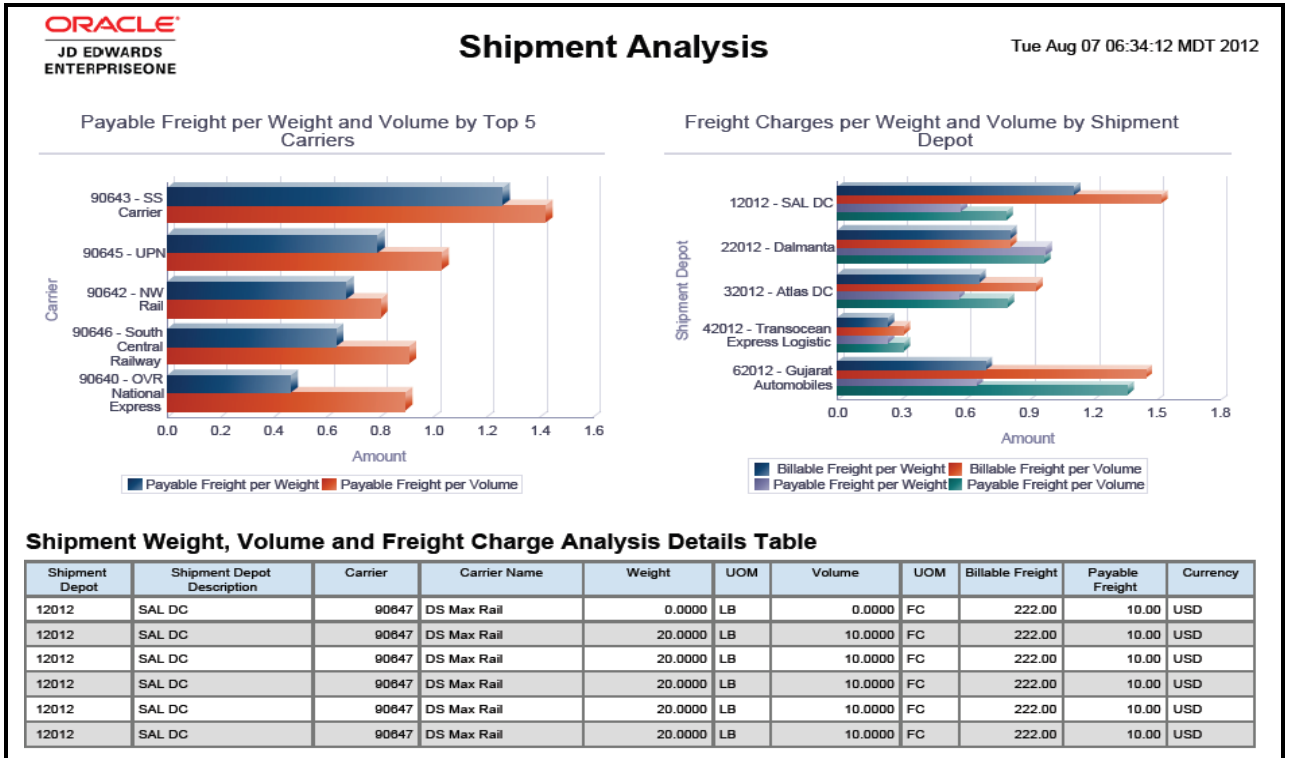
ORACLE
JD EDWARDS
ENTERPRISEONE

Shipment Analysis

Tue Aug 07 06:34:12 MDT 2012

Payable Freight per Weight and Volume by Top 5 Carriers

Carrier

90643 - SS Carrier
90645 - UPN
90642 - NW Rail
90646 - South Central Railway
90640 - OVR National Express

0.0 0.2 0.4 0.6 0.8 1.0 1.2 1.4 1.6

Amount

Payable Freight per Weight Payable Freight per Volume

Freight Charges per Weight and Volume by Shipment Depot

Shipment Depot

12012 - SAL DC
22012 - Dalmanta
32012 - Atlas DC
42012 - Transocean Express Logistic
62012 - Gujarat Automobiles

0.0 0.3 0.6 0.9 1.2 1.5 1.8

Amount

Billable Freight per Weight Billable Freight per Volume
Payable Freight per Weight Payable Freight per Volume

Shipment Weight, Volume and Freight Charge Analysis Details Table

| Shipment Depot | Shipment Depot Description | Carrier | Carrier Name | Weight | UOM | Volume | UOM | Billable Freight | Payable Freight | Currency |
|---|---|---|---|---|---|---|---|---|---|---|
| 12012 | SAL DC | 90647 | DS Max Rail | 0.0000 | LB | 0.0000 | FC | 222.00 | 10.00 | USD |
| 12012 | SAL DC | 90647 | DS Max Rail | 20.0000 | LB | 10.0000 | FC | 222.00 | 10.00 | USD |
| 12012 | SAL DC | 90647 | DS Max Rail | 20.0000 | LB | 10.0000 | FC | 222.00 | 10.00 | USD |
| 12012 | SAL DC | 90647 | DS Max Rail | 20.0000 | LB | 10.0000 | FC | 222.00 | 10.00 | USD |
| 12012 | SAL DC | 90647 | DS Max Rail | 20.0000 | LB | 10.0000 | FC | 222.00 | 10.00 | USD |
| 12012 | SAL DC | 90647 | DS Max Rail | 20.0000 | LB | 10.0000 | FC | 222.00 | 10.00 | USD |